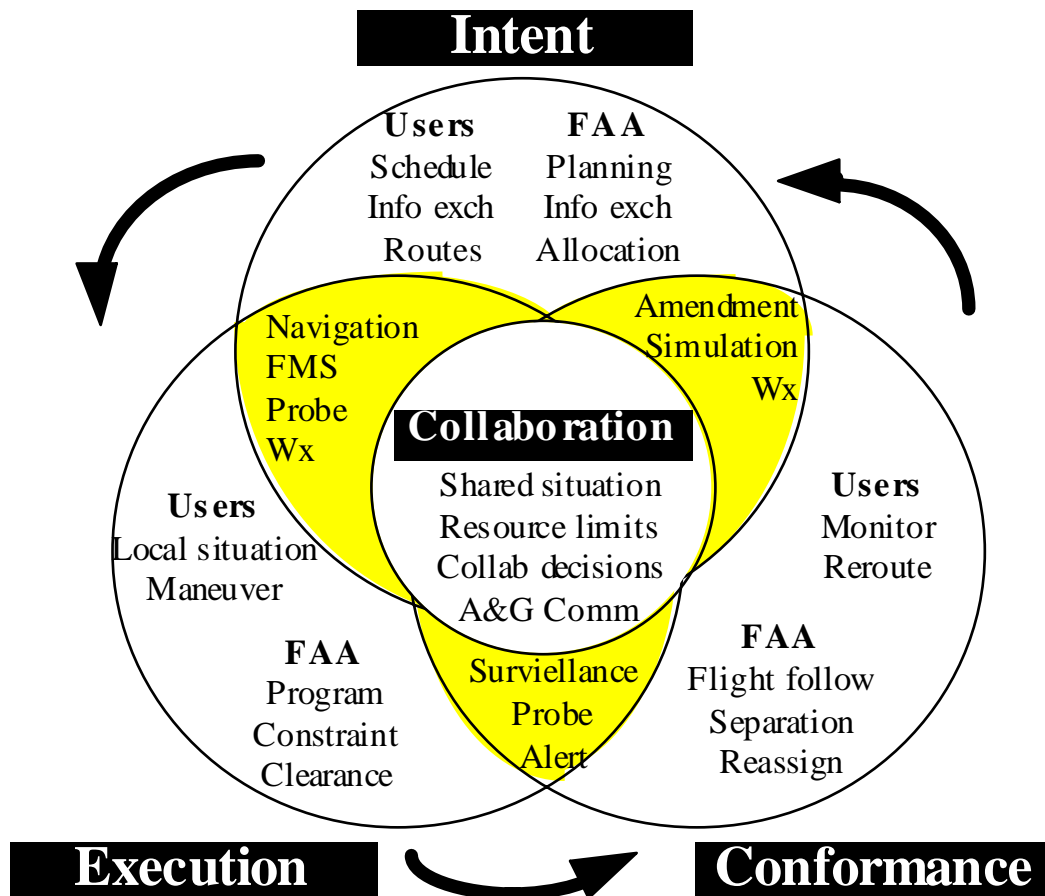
Intent

Users
Schedule
Info exch
Routes

FAA
Planning
Info exch
Allocation

Navigation
FMS
Probe
Wx

Amendment
Simulation
Wx

Collaboration
Shared situation
Resource limits
Collab decisions
A&G Comm

Users
Local situation
Maneuver

FAA
Program
Constraint
Clearance

Surviellance
Probe
Alert

Users
Monitor
Reroute

FAA
Flight follow
Separation
Reassign

Execution

Conformance